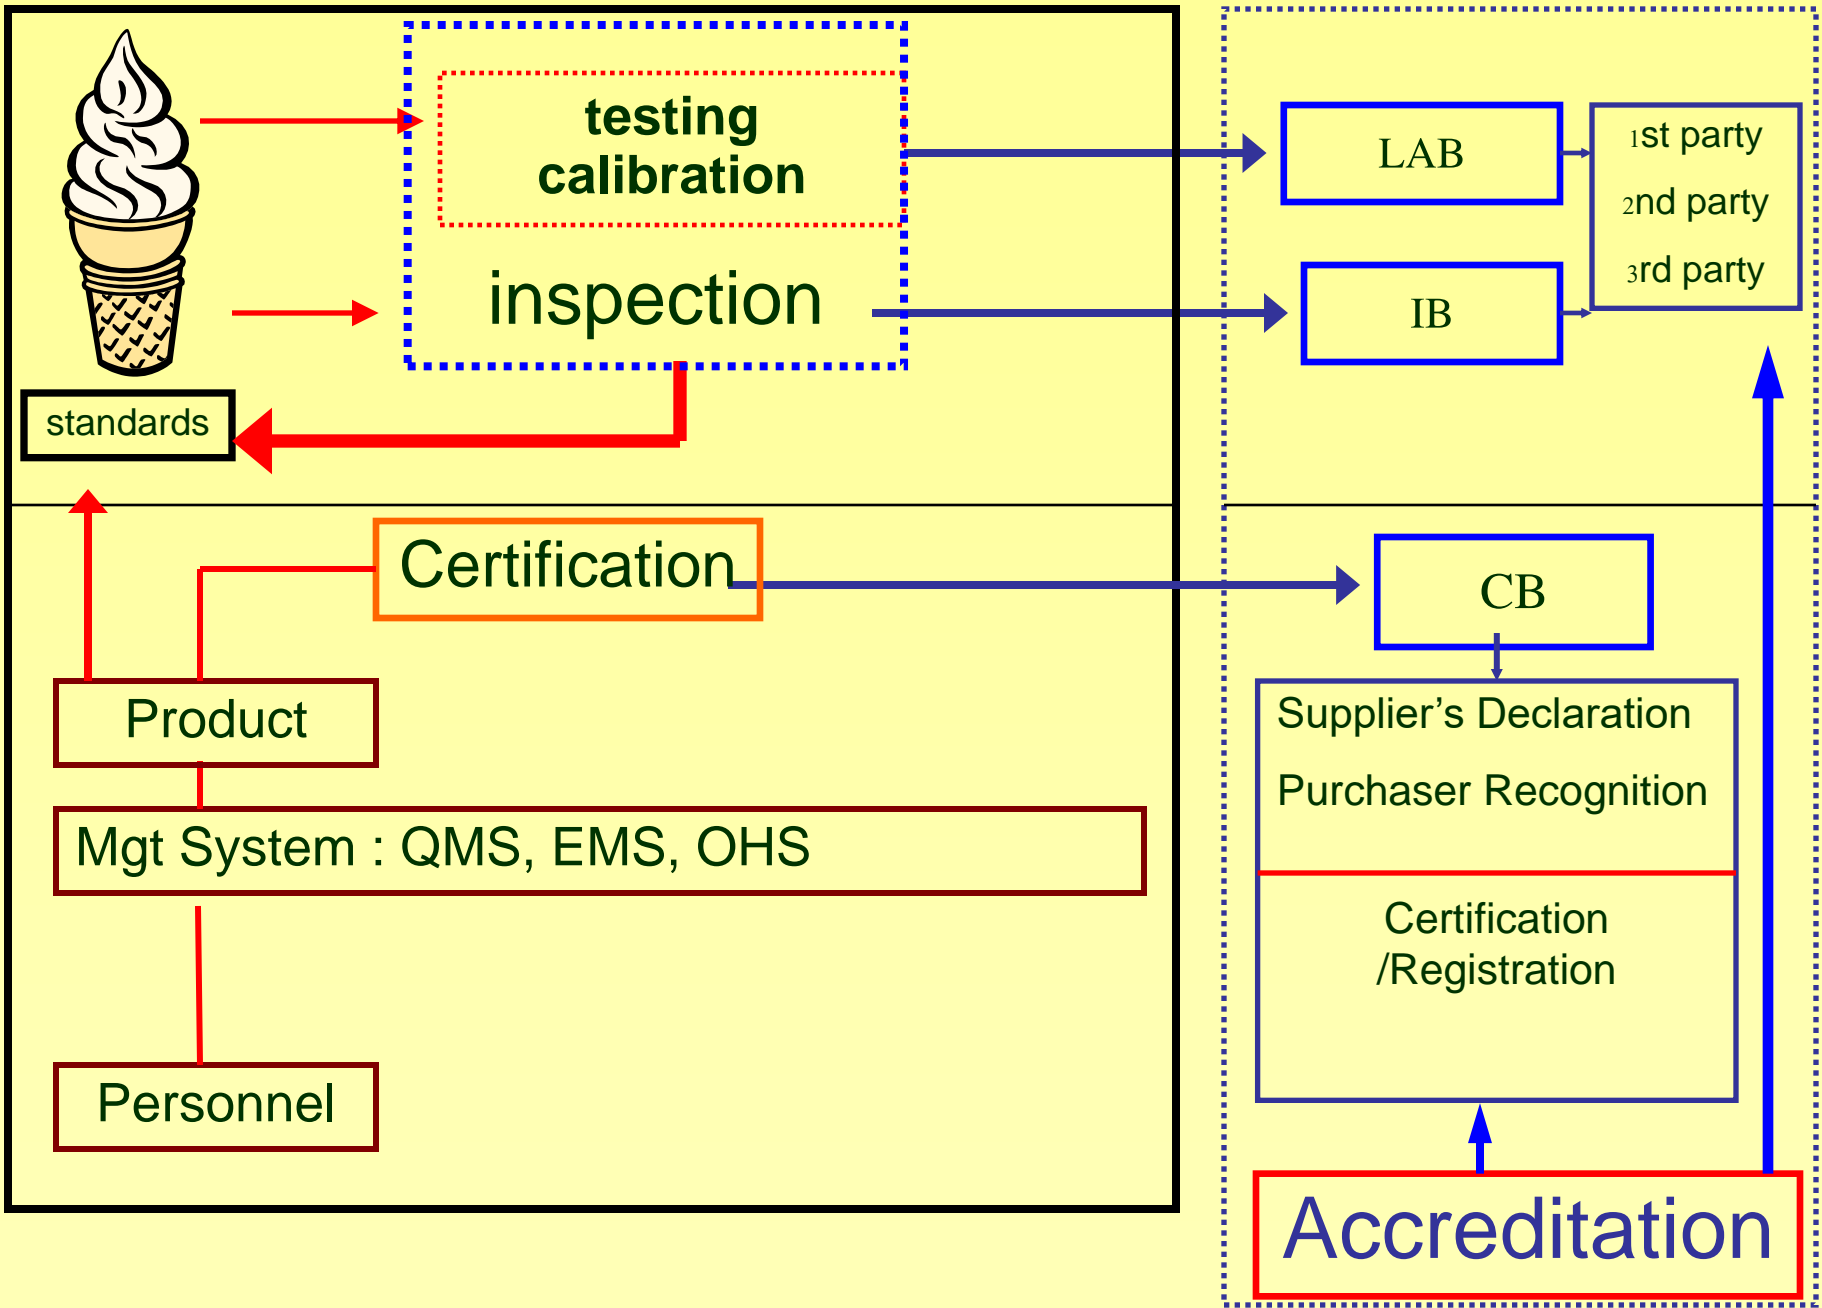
testing
calibration

inspection

standards

LAB

IB

1st party
2nd party
3rd party

Certification

CB

Product

Supplier’s Declaration

Purchaser Recognition

Mgt System : QMS, EMS, OHS

Certification /Registration

Personnel

Accreditation